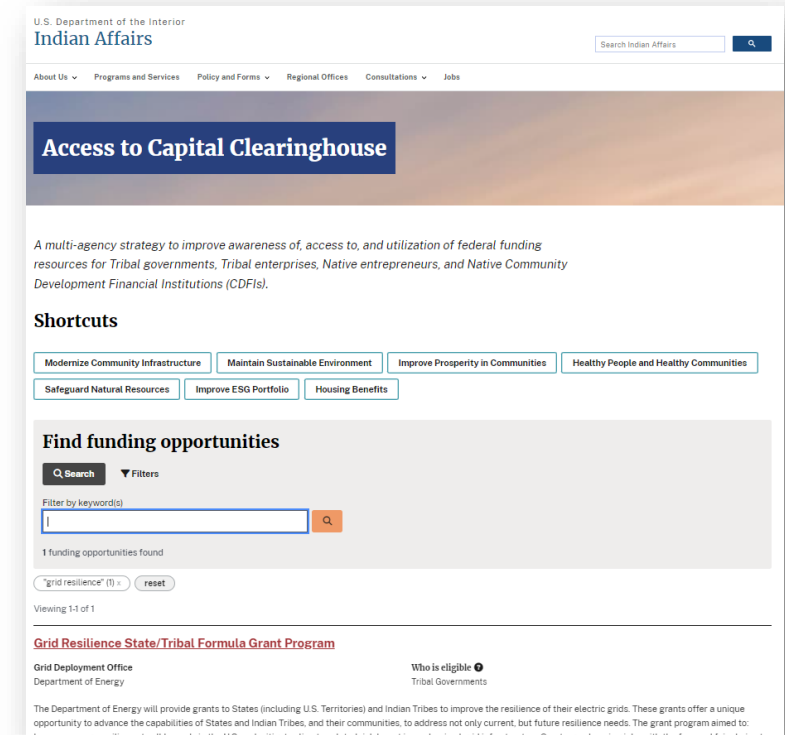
U.S. Department of the Interior
Indian Affairs

Search Indian Affairs

About Us ⌄ Programs and Services Policy and Forms ⌄ Regional Offices Consultations ⌄ Jobs

Access to Capital Clearinghouse

A multi-agency strategy to improve awareness of, access to, and utilization of federal funding resources for Tribal governments, Tribal enterprises, Native entrepreneurs, and Native Community Development Financial Institutions (CDFIs).

Shortcuts

Modernize Community Infrastructure
Maintain Sustainable Environment
Improve Prosperity in Communities
Healthy People and Healthy Communities
Safeguard Natural Resources
Improve ESG Portfolio
Housing Benefits

Find funding opportunities

Search
Filters

Filter by keyword(s)

1 funding opportunities found

"grid resilience" (1) x
reset

Viewing 1-1 of 1

Grid Resilience State/Tribal Formula Grant Program

Grid Deployment Office
Department of Energy

Who is eligible
Tribal Governments

The Department of Energy will provide grants to States (including U.S. Territories) and Indian Tribes to improve the resilience of their electric grids. These grants offer a unique opportunity to advance the capabilities of States and Indian Tribes, and their communities, to address not only current, but future resilience needs. The grant program aimed to: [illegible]